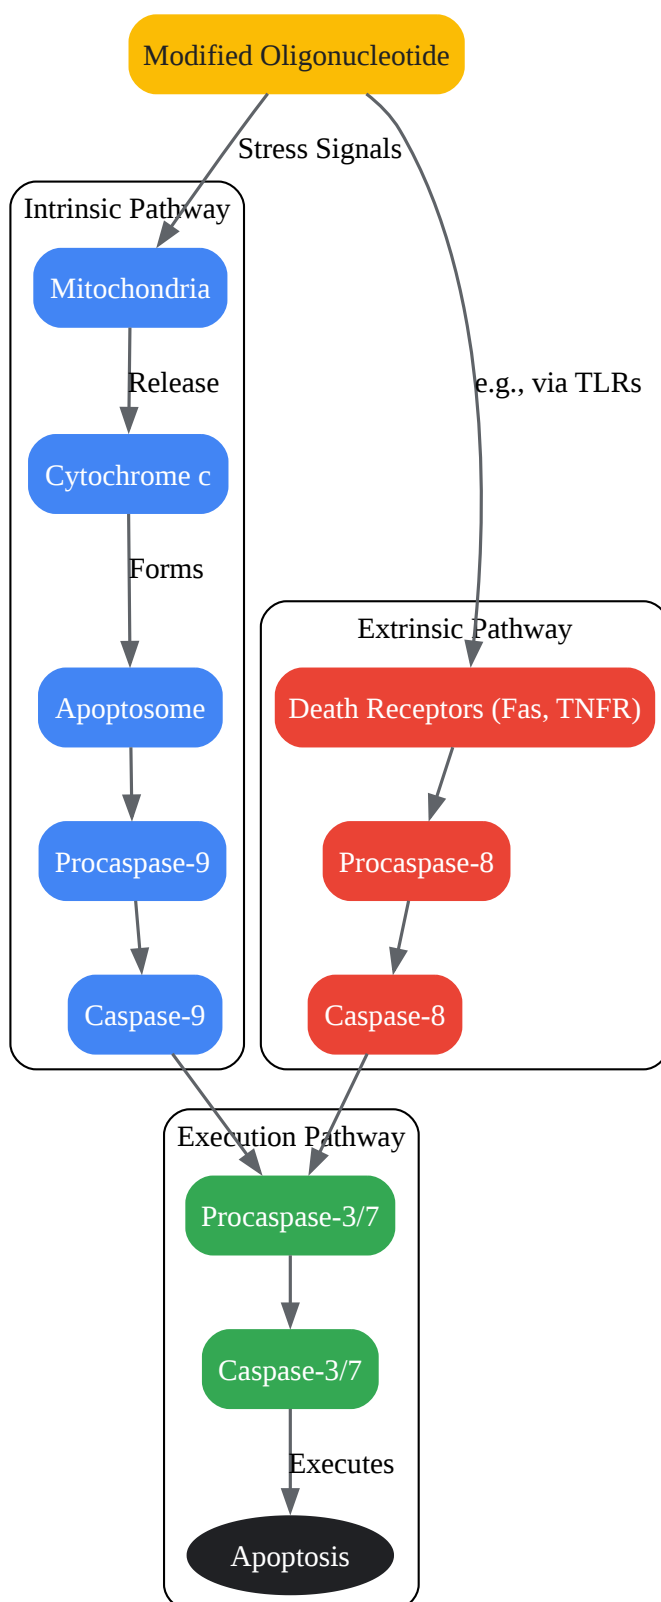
Modified Oligonucleotide

Stress Signals

e.g., via TLRs

Intrinsic Pathway

Mitochondria

Release

Cytochrome c

Forms

Apoptosome

Procaspase-9

Caspase-9

Extrinsic Pathway

Death Receptors (Fas, TNFR)

Procaspase-8

Caspase-8

Execution Pathway

Procaspase-3/7

Caspase-3/7

Executes

Apoptosis